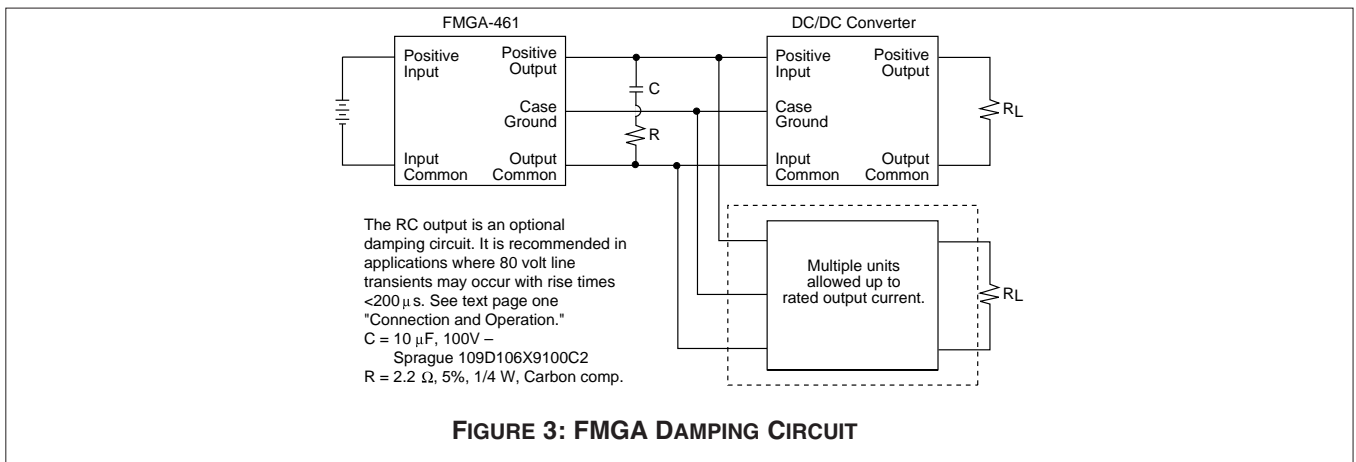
FMGA-461

Positive Input

Positive Output

Case Ground

Input Common

Output Common

C

R

DC/DC Converter

Positive Input

Positive Output

Case Ground

Input Common

Output Common

$R_L$

The RC output is an optional damping circuit. It is recommended in applications where 80 volt line transients may occur with rise times <200 $\mu$s. See text page one "Connection and Operation."
C = 10 $\mu$F, 100V –
Sprague 109D106X9100C2
R = 2.2 $\Omega$, 5%, 1/4 W, Carbon comp.

Multiple units allowed up to rated output current.

$R_L$

FIGURE 3: FMGA DAMPING CIRCUIT